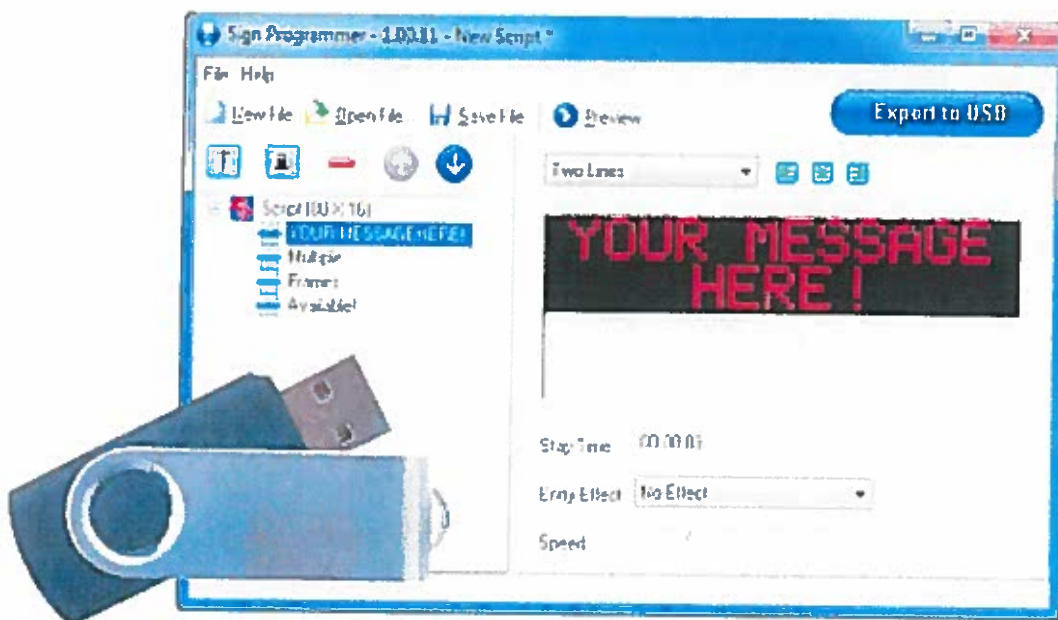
Sign Programmer - 1.03.11 - New Script *

File Help

New File Open File Save File Preview

Export to USB

Two Lines

Script [80 X 16]
YOUR MESSAGE HERE!
Multiple
Frames
Available!

YOUR MESSAGE HERE !

Stay Time 00:00:05

Entry Effect No Effect

Speed